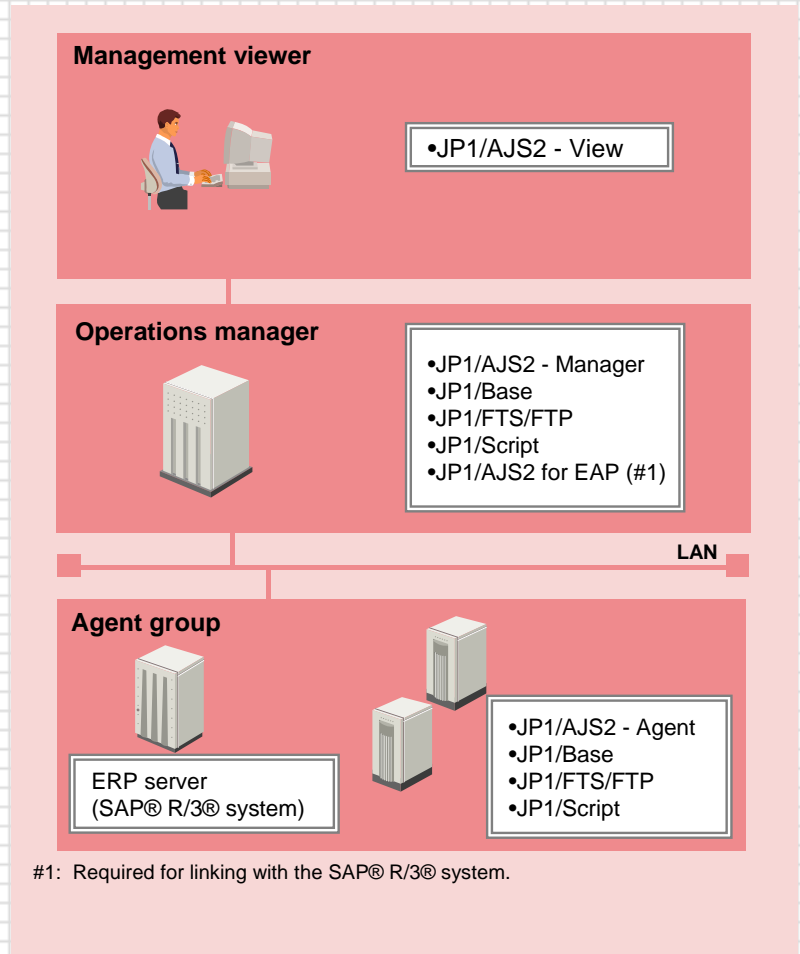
Management viewer

•JP1/AJS2 - View

Operations manager

•JP1/AJS2 - Manager
•JP1/Base
•JP1/FTS/FTP
•JP1/Script
•JP1/AJS2 for EAP (#1)

LAN

Agent group

ERP server
(SAP® R/3® system)

•JP1/AJS2 - Agent
•JP1/Base
•JP1/FTS/FTP
•JP1/Script

#1: Required for linking with the SAP® R/3® system.